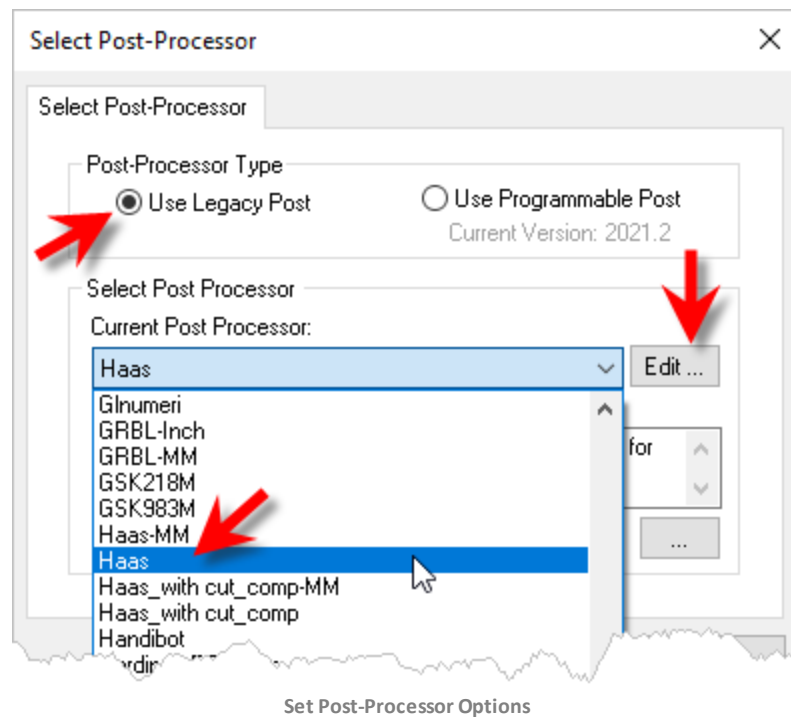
Select Post-Processor

Select Post-Processor

Post-Processor Type

Use Legacy Post

Use Programmable Post

Current Version: 2021.2

Select Post Processor

Current Post Processor:

Haas

Edit ...

Glnumeri
GRBL-Inch
GRBL-MM
GSK218M
GSK983M
Haas-MM
Haas
Haas_with cut_comp-MM
Haas_with cut_comp
Handibot
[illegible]

for

...

Set Post-Processor Options